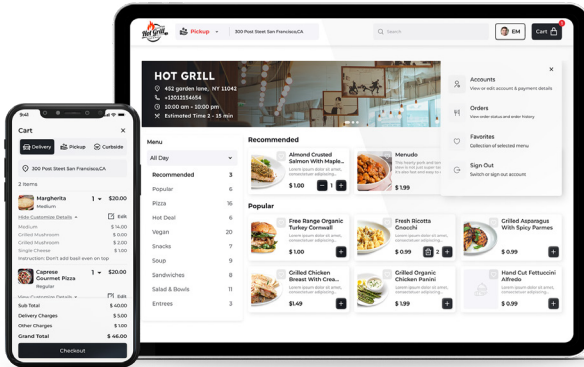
Hot Grill

Pickup

300 Post Steet San Francisco,CA

Search

EM

Cart 2

HOT GRILL

452 garden lane, NY 11042

+12012554654

10:00 am - 10:00 pm

Estimated Time 2 - 15 min

Accounts
View or edit account & payment details

Orders
View order status and order history

Favorites
Collection of selected menu

Sign Out
Switch or sign out account

Menu

All Day

| | |
|---|---|
| Recommended | 3 |
| Popular | 6 |
| Pizza | 16 |
| Hot Deal | 6 |
| Vegan | 20 |
| Snacks | 7 |
| Soup | 9 |
| Sandwiches | 8 |
| Salad & Bowls | 11 |
| Entrees | 3 |

Recommended

Almond Crusted Salmon With Maple...
Lorem ipsum dolor sit amet, consectetur adipiscing...
$ 1.00 − 1 +

Menudo
The hearty pork and simmered with hominy and lime...
$ 1.99 +

Popular

Free Range Organic Turkey Cornwall
Lorem ipsum dolor sit amet, consectetur adipiscing...
$ 1.00 +

Fresh Ricotta Gnocchi
Lorem ipsum dolor sit amet, consectetur adipiscing...
$ 0.99 1 +

Grilled Asparagus With Spicy Parmes
Lorem ipsum dolor sit amet, consectetur adipiscing...
$ 0.99 +

Grilled Chicken Breast With Crea...
Lorem ipsum dolor sit amet, consectetur adipiscing...
$1.49 +

Grilled Organic Chicken Panini
Lorem ipsum dolor sit amet, consectetur adipiscing...
$ 1.99 +

Hand Cut Fottuccini Alfredo
Lorem ipsum dolor sit amet, consectetur adipiscing...
$ 0.99 +

2 Items

Cart

Delivery

Pickup

Curbside

300 Post Steet San Francisco,CA

Margherita
Medium
1 $20.00

Hide Customize Details
Edit

| | |
|---|---|
| Medium | $ 14.00 |
| Grilled Mushroom | $ 3.00 |
| Grilled Mushroom | $ 2.00 |
| Single Cheese | $ 1.00 |

Instruction: Don't add basil even on top

Caprese Gourmet Pizza
Regular
1 $20.00

View Customize Details
Edit

| | |
|---|---|
| Sub Total | $ 40.00 |
| Delivery Charges | $ 5.00 |
| Other Charges | $ 1.00 |
| Grand Total | $ 46.00 |

Checkout